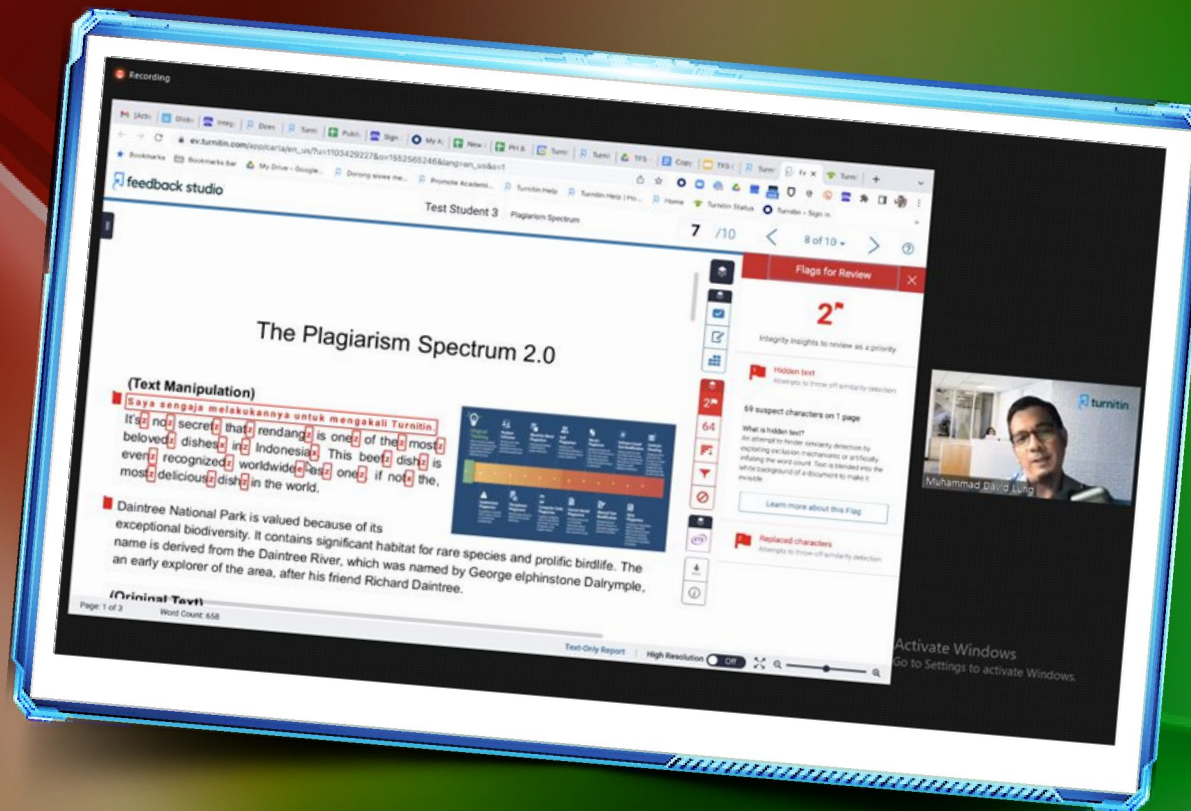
Recording

feedback studio

Test Student 3 Plagiarism Spectrum

7 /10

8 of 10

Flags for Review

2

Integrity insights to review as a priority

Hidden text

69 suspect characters on 1 page

What is hidden text?

Learn more about this Flag

Replaced characters

The Plagiarism Spectrum 2.0

(Text Manipulation)

Saya sengaja melakukannya untuk mengakali Turnitin.

It's no secret that rendang is one of the most beloved dishes in Indonesia. This beef dish is even recognized worldwide as one, if not the, most delicious dish in the world.

Daintree National Park is valued because of its exceptional biodiversity. It contains significant habitat for rare species and prolific birdlife. The name is derived from the Daintree River, which was named by George elphinstone Dalrymple, an early explorer of the area, after his friend Richard Daintree.

(Original Text)

Page: 1 of 3 Word Count: 658

Text-Only Report High Resolution Off

turnitin

Muhammad David Lung

Activate Windows
Go to Settings to activate Windows.